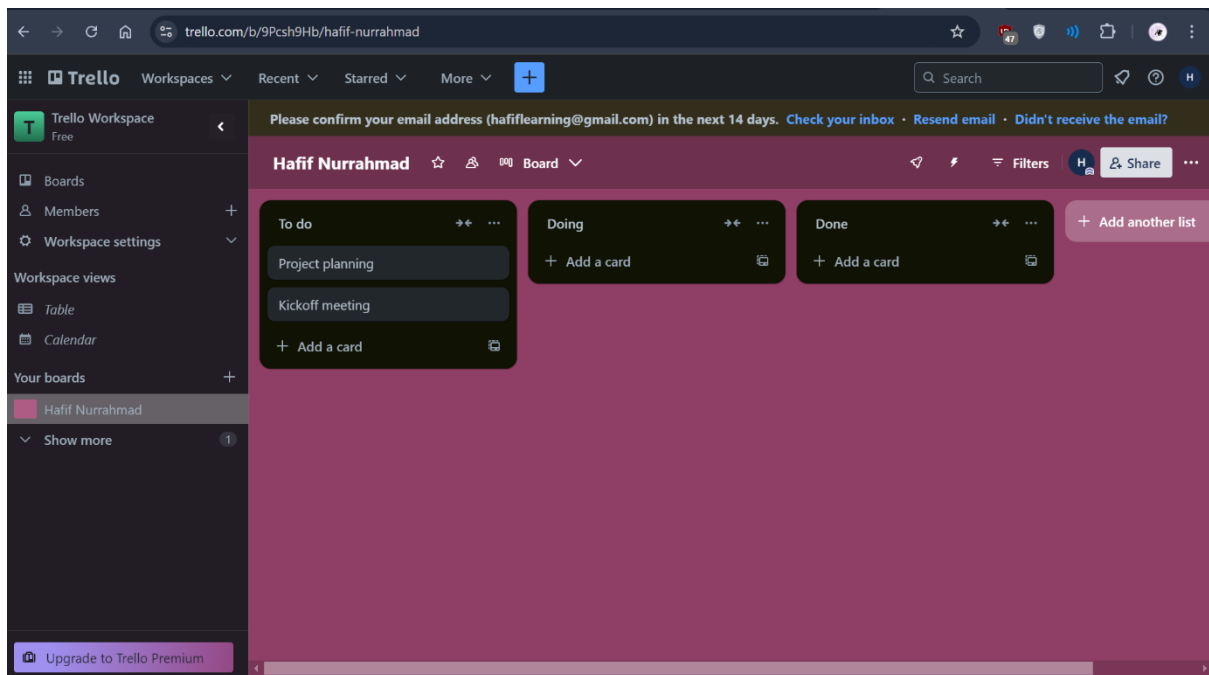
trello.com/b/9Pcsh9Hb/hafif-nurrahmad

47

Trello Workspaces Recent Starred More +

Search

H

T Trello Workspace
Free

Please confirm your email address (hafiflearning@gmail.com) in the next 14 days. Check your inbox · Resend email · Didn't receive the email?

Boards
Members +
Workspace settings
Workspace views
Table
Calendar
Your boards +
Hafif Nurrahmad
Show more 1

Hafif Nurrahmad Board

Filters H Share ···

To do
Project planning
Kickoff meeting
+ Add a card

Doing
+ Add a card

Done
+ Add a card

+ Add another list

Upgrade to Trello Premium